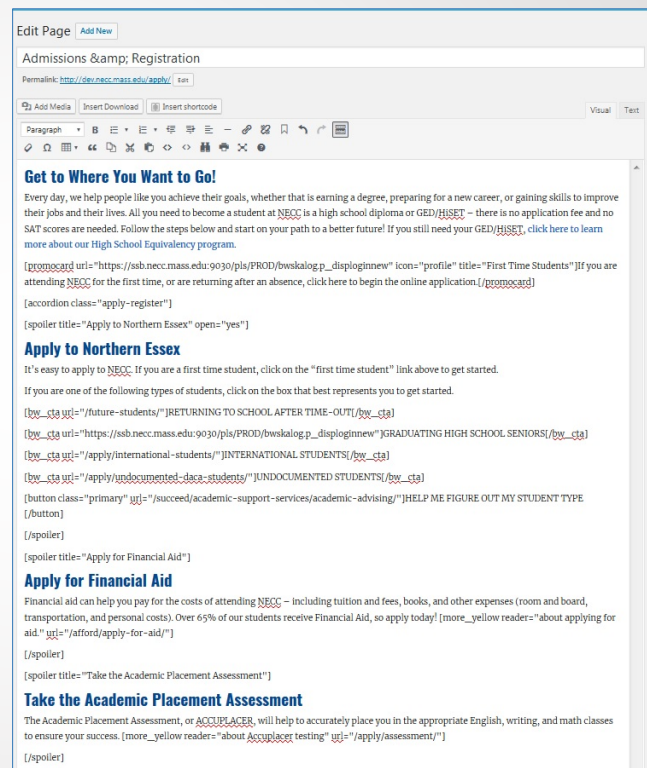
Edit Page Add New

Admissions &amp; Registration

Permalink: http://dev.necc.mass.edu/apply/ Edit

Add Media Insert Download Insert shortcode

Visual Text

Paragraph

Get to Where You Want to Go!

Every day, we help people like you achieve their goals, whether that is earning a degree, preparing for a new career, or gaining skills to improve their jobs and their lives. All you need to become a student at NECC is a high school diploma or GED/HiSET – there is no application fee and no SAT scores are needed. Follow the steps below and start on your path to a better future! If you still need your GED/HiSET, click here to learn more about our High School Equivalency program.

[promocard url="https://ssb.necc.mass.edu:9030/pls/PROD/bwskalog.p_disploginnew" icon="profile" title="First Time Students"]If you are attending NECC for the first time, or are returning after an absence, click here to begin the online application.[/promocard]

[accordion class="apply-register"]

[spoiler title="Apply to Northern Essex" open="yes"]

Apply to Northern Essex

It's easy to apply to NECC. If you are a first time student, click on the "first time student" link above to get started.

If you are one of the following types of students, click on the box that best represents you to get started.

[bw_cta url="/future-students/"]RETURNING TO SCHOOL AFTER TIME-OUT[/bw_cta]

[bw_cta url="https://ssb.necc.mass.edu:9030/pls/PROD/bwskalog.p_disploginnew"]GRADUATING HIGH SCHOOL SENIORS[/bw_cta]

[bw_cta url="/apply/international-students/"]INTERNATIONAL STUDENTS[/bw_cta]

[bw_cta url="/apply/undocumented-daca-students/"]UNDOCUMENTED STUDENTS[/bw_cta]

[button class="primary" url="/succeed/academic-support-services/academic-advising/"]HELP ME FIGURE OUT MY STUDENT TYPE [/button]

[/spoiler]

[spoiler title="Apply for Financial Aid"]

Apply for Financial Aid

Financial aid can help you pay for the costs of attending NECC – including tuition and fees, books, and other expenses (room and board, transportation, and personal costs). Over 65% of our students receive Financial Aid, so apply today! [more_yellow reader="about applying for aid." url="/afford/apply-for-aid/"]

[/spoiler]

[spoiler title="Take the Academic Placement Assessment"]

Take the Academic Placement Assessment

The Academic Placement Assessment, or ACCUPLACER, will help to accurately place you in the appropriate English, writing, and math classes to ensure your success. [more_yellow reader="about Accuplacer testing" url="/apply/assessment/"]

[/spoiler]